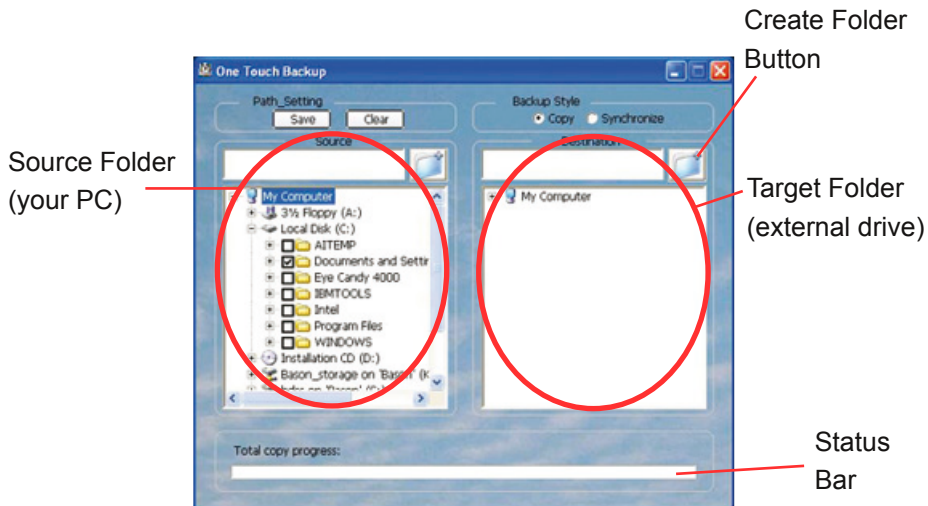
Create Folder Button

One Touch Backup

Path_Setting
Save
Clear

Backup Style
Copy
Synchronize

Source

Destination

Source Folder (your PC)

My Computer
3½ Floppy (A:)
Local Disk (C:)
AITEMP
Documents and Settin
Eye Candy 4000
IBMTOOLS
Intel
Program Files
WINDOWS
Installation CD (D:)
Bason_storage on 'Bason' (K
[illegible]

My Computer

Target Folder (external drive)

Total copy progress:

Status Bar